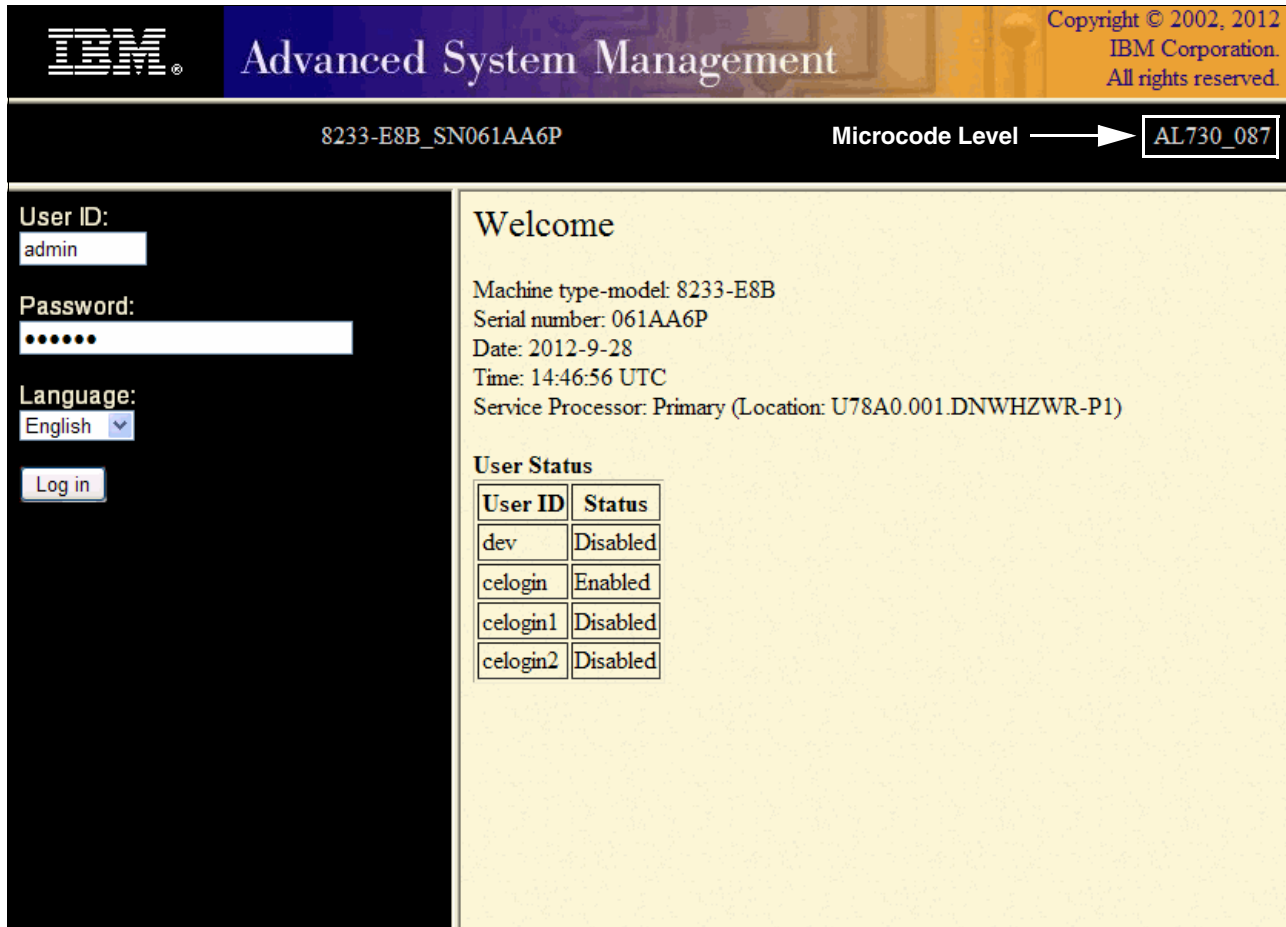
IBM. Advanced System Management

Copyright © 2002, 2012 IBM Corporation. All rights reserved.

8233-E8B_SN061AA6P

Microcode Level AL730_087

User ID:
admin

Password:
••••••

Language:
English

Log in

Welcome

Machine type-model: 8233-E8B
Serial number: 061AA6P
Date: 2012-9-28
Time: 14:46:56 UTC
Service Processor: Primary (Location: U78A0.001.DNWHZWR-P1)

User Status

| User ID | Status |
|---|---|
| dev | Disabled |
| celogin | Enabled |
| celogin1 | Disabled |
| celogin2 | Disabled |